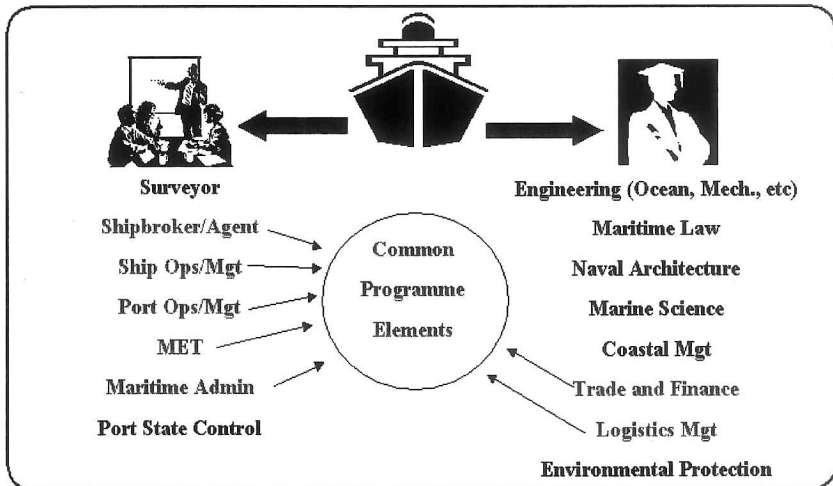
Surveyor

Shipbroker/Agent

Ship Ops/Mgt

Port Ops/Mgt

MET

Maritime Admin

Port State Control

Common Programme Elements

Engineering (Ocean, Mech., etc)

Maritime Law

Naval Architecture

Marine Science

Coastal Mgt

Trade and Finance

Logistics Mgt

Environmental Protection